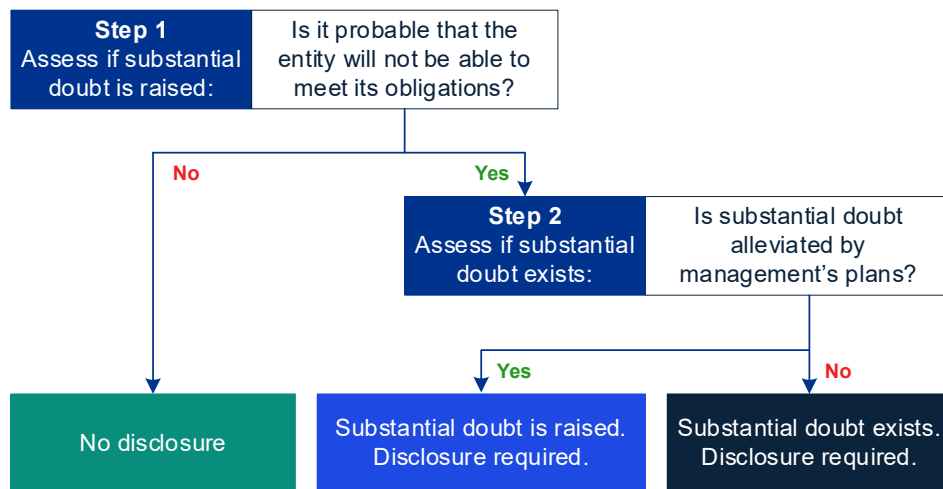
Step 1
Assess if substantial doubt is raised:

Is it probable that the entity will not be able to meet its obligations?

No

Yes

Step 2
Assess if substantial doubt exists:

Is substantial doubt alleviated by management's plans?

Yes

No

No disclosure

Substantial doubt is raised. Disclosure required.

Substantial doubt exists. Disclosure required.